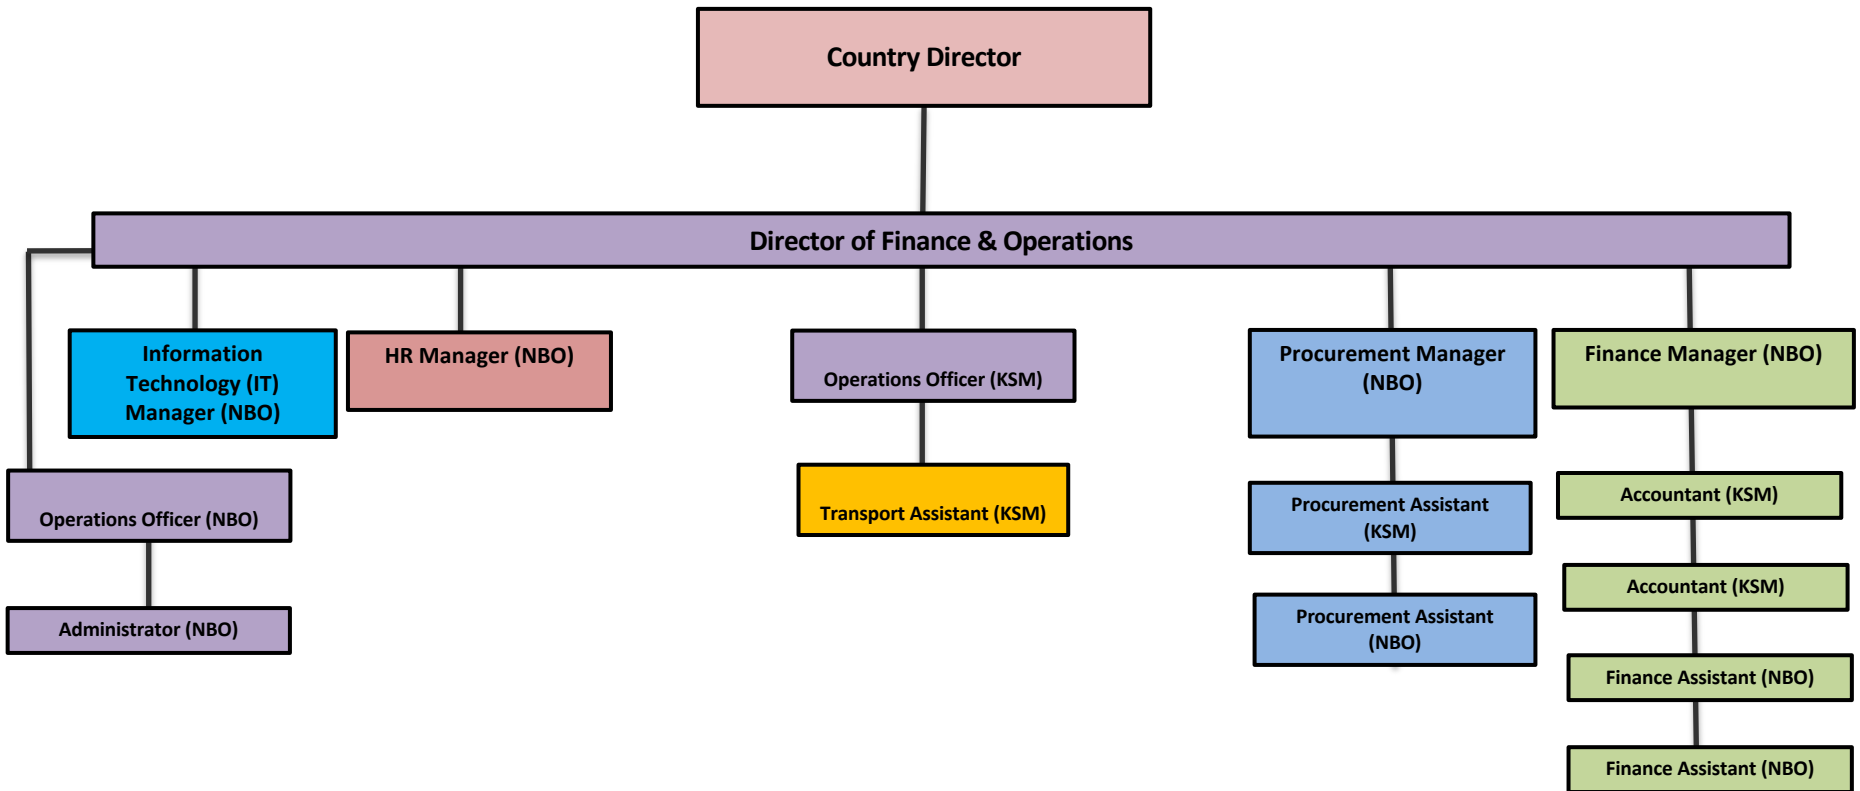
Country Director

Director of Finance & Operations

Information Technology (IT) Manager (NBO)

HR Manager (NBO)

Operations Officer (KSM)

Procurement Manager (NBO)

Finance Manager (NBO)

Operations Officer (NBO)

Administrator (NBO)

Transport Assistant (KSM)

Procurement Assistant (KSM)

Procurement Assistant (NBO)

Accountant (KSM)

Accountant (KSM)

Finance Assistant (NBO)

Finance Assistant (NBO)